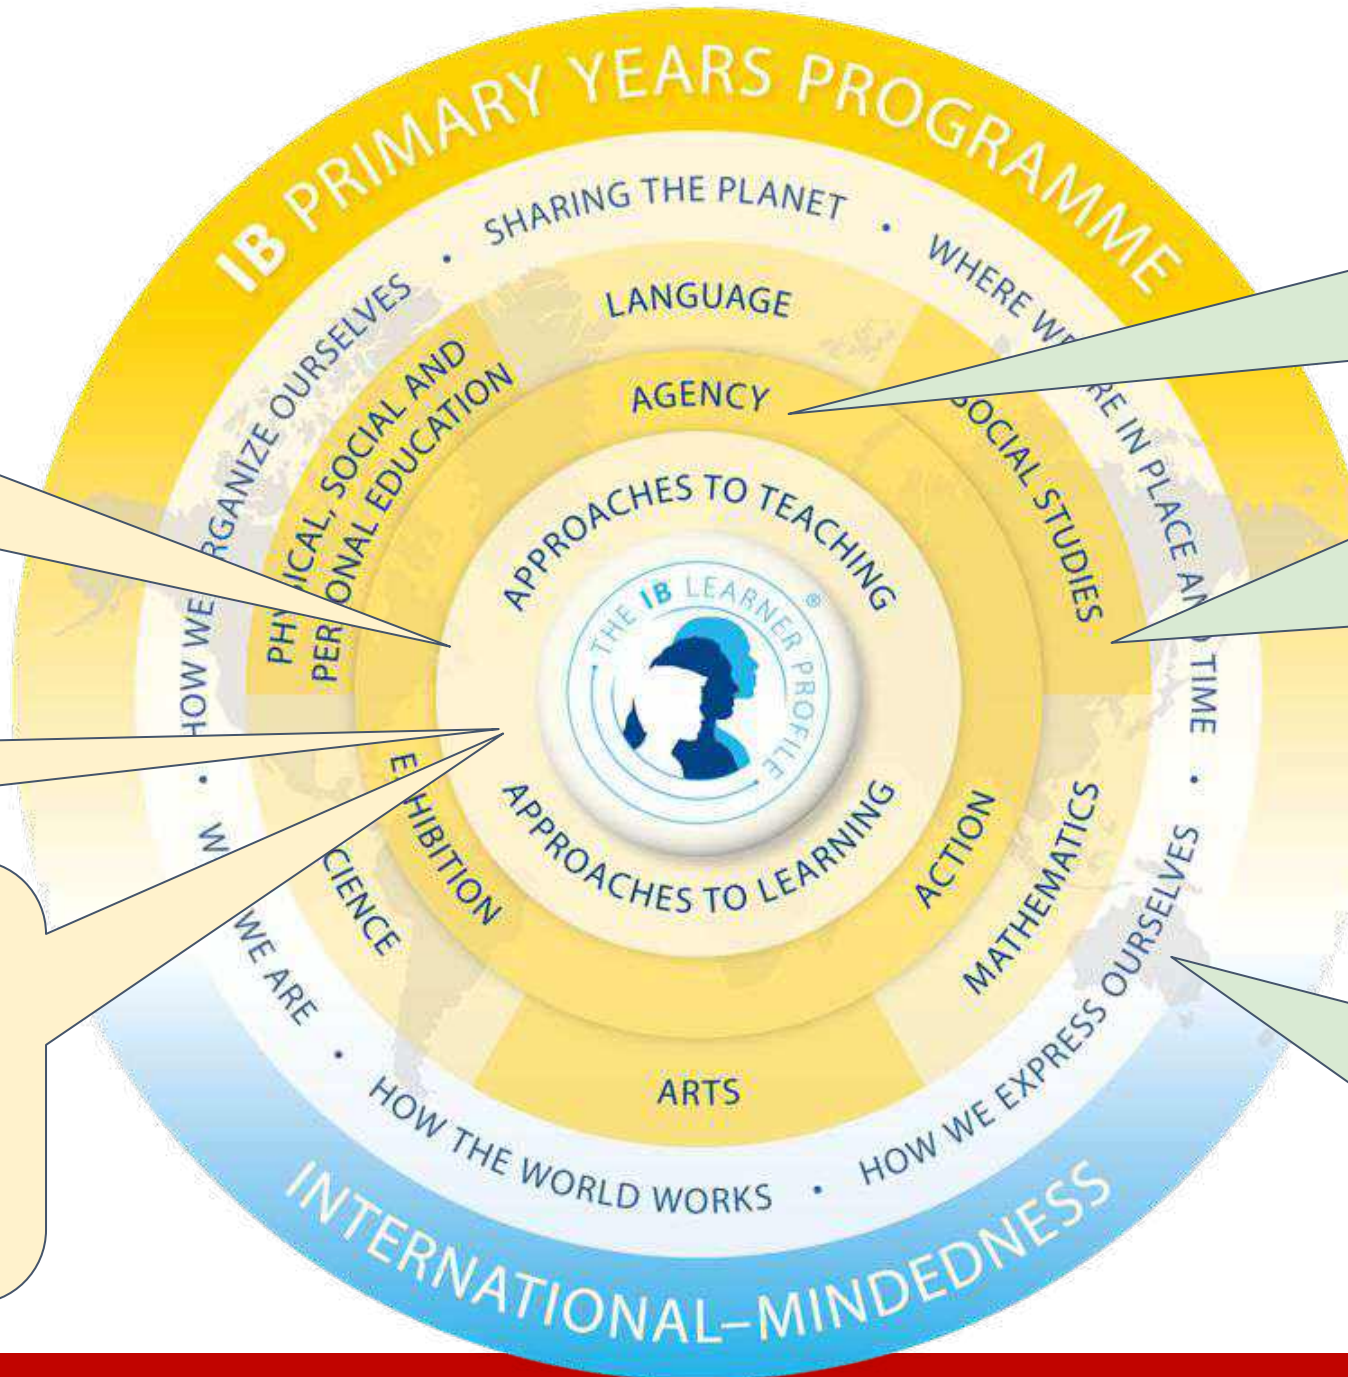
IB PRIMARY YEARS PROGRAMME

SHARING THE PLANET • WHERE W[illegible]RE IN PLACE A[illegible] TIME • HOW WE EXPRESS OURSELVES • HOW THE WORLD WORKS • W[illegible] WE ARE • HOW WE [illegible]RGANIZE OURSELVES •

LANGUAGE

SOCIAL STUDIES

MATHEMATICS

ARTS

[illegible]CIENCE

PH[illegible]ICAL, SOCIAL AND PER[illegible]ONAL EDUCATION

AGENCY

ACTION

E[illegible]HIBITION

APPROACHES TO TEACHING

APPROACHES TO LEARNING

THE IB LEARNER PROFILE®

INTERNATIONAL–MINDEDNESS